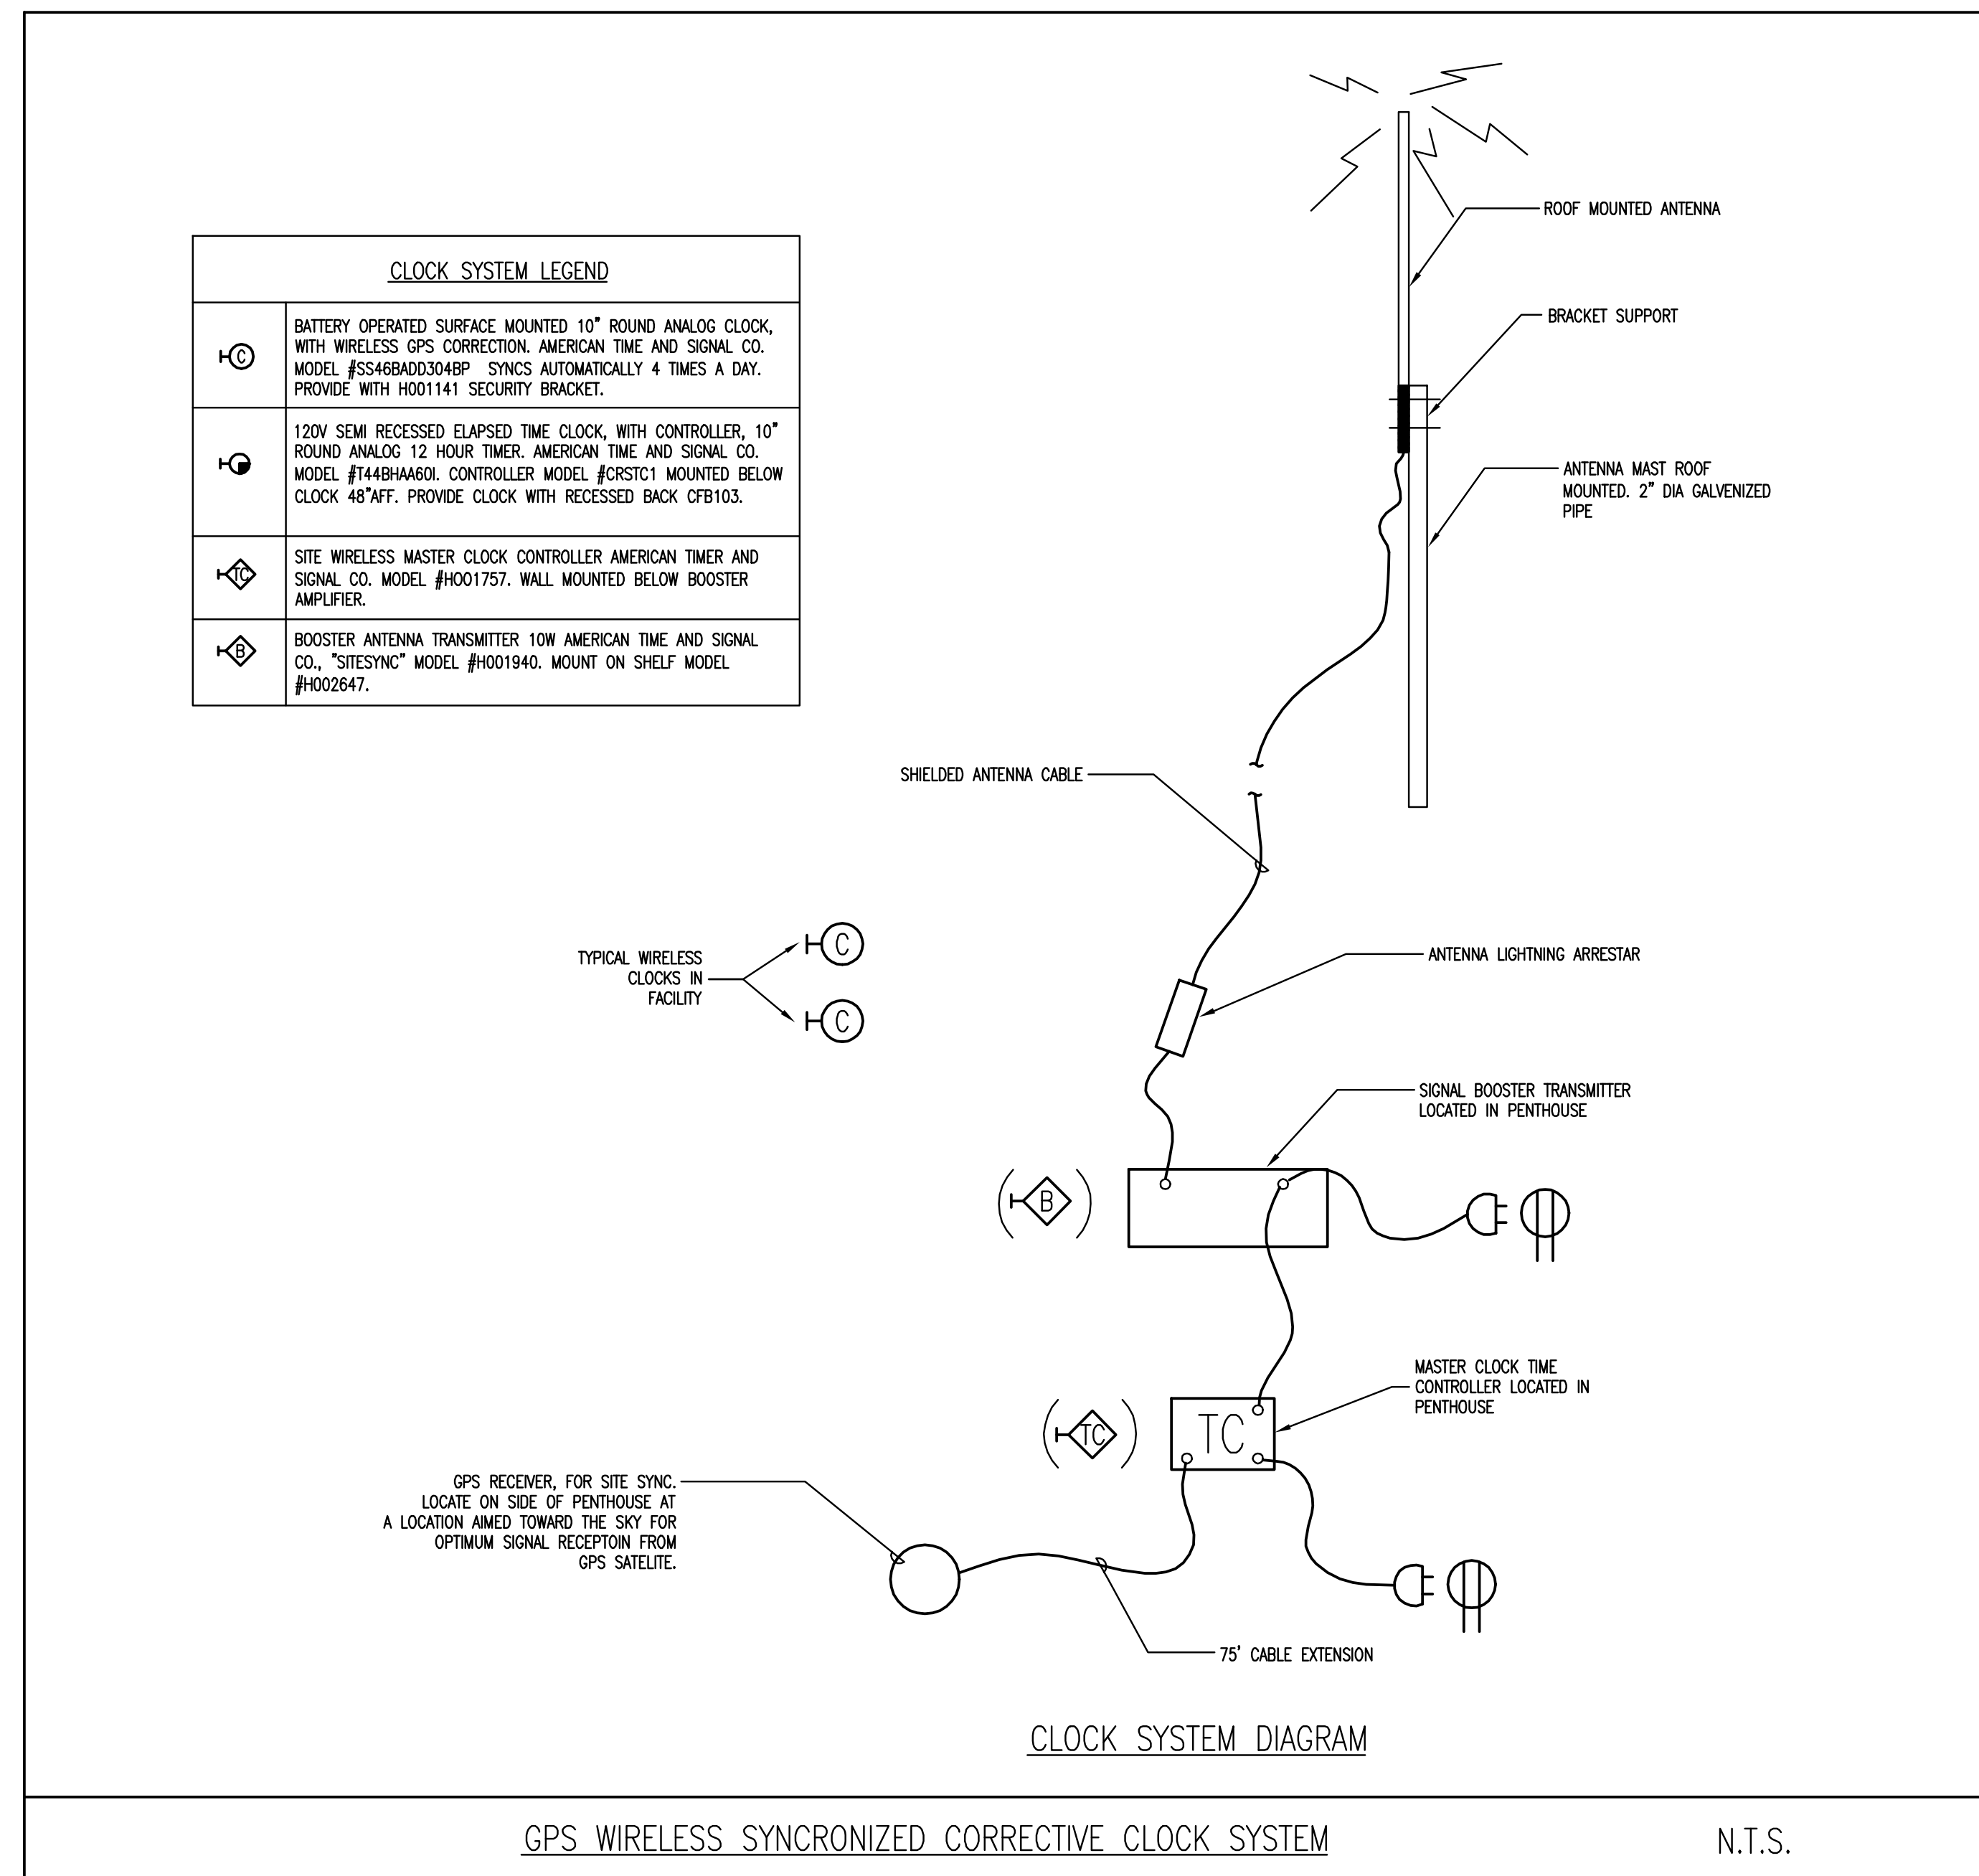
CLOCK SYSTEM LEGEND

| | |
|---|---|
| C | BATTERY OPERATED SURFACE MOUNTED 10" ROUND ANALOG CLOCK, WITH WIRELESS GPS CORRECTION. AMERICAN TIME AND SIGNAL CO. MODEL #SS46BADD304BP SYNCS AUTOMATICALLY 4 TIMES A DAY. PROVIDE WITH H001141 SECURITY BRACKET. |
| | 120V SEMI RECESSED ELAPSED TIME CLOCK, WITH CONTROLLER, 10" ROUND ANALOG 12 HOUR TIMER. AMERICAN TIME AND SIGNAL CO. MODEL #T44BHAA60I. CONTROLLER MODEL #CRSTC1 MOUNTED BELOW CLOCK 48"AFF. PROVIDE CLOCK WITH RECESSED BACK CFB103. |
| TC | SITE WIRELESS MASTER CLOCK CONTROLLER AMERICAN TIMER AND SIGNAL CO. MODEL #H001757. WALL MOUNTED BELOW BOOSTER AMPLIFIER. |
| B | BOOSTER ANTENNA TRANSMITTER 10W AMERICAN TIME AND SIGNAL CO., "SITESYNC" MODEL #H001940. MOUNT ON SHELF MODEL #H002647. |

ROOF MOUNTED ANTENNA

BRACKET SUPPORT

ANTENNA MAST ROOF MOUNTED. 2" DIA GALVENIZED PIPE

SHIELDED ANTENNA CABLE

TYPICAL WIRELESS CLOCKS IN FACILITY

C

C

ANTENNA LIGHTNING ARRESTAR

SIGNAL BOOSTER TRANSMITTER LOCATED IN PENTHOUSE

B

MASTER CLOCK TIME CONTROLLER LOCATED IN PENTHOUSE

TC

TC

GPS RECEIVER, FOR SITE SYNC. LOCATE ON SIDE OF PENTHOUSE AT A LOCATION AIMED TOWARD THE SKY FOR OPTIMUM SIGNAL RECEPTOIN FROM GPS SATELITE.

75' CABLE EXTENSION

CLOCK SYSTEM DIAGRAM

GPS WIRELESS SYNCRONIZED CORRECTIVE CLOCK SYSTEM

N.T.S.